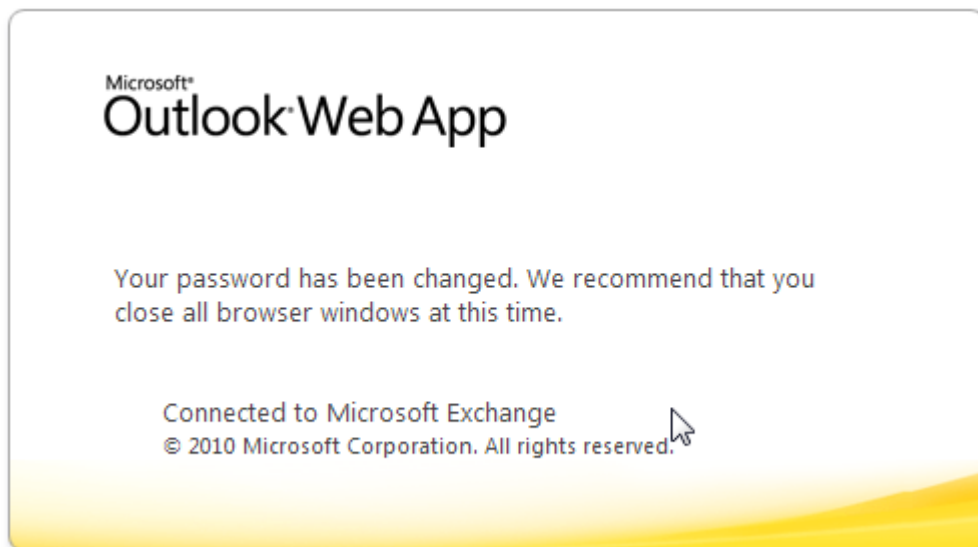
Microsoft®
Outlook® Web App

Your password has been changed. We recommend that you close all browser windows at this time.

Connected to Microsoft Exchange
© 2010 Microsoft Corporation. All rights reserved.